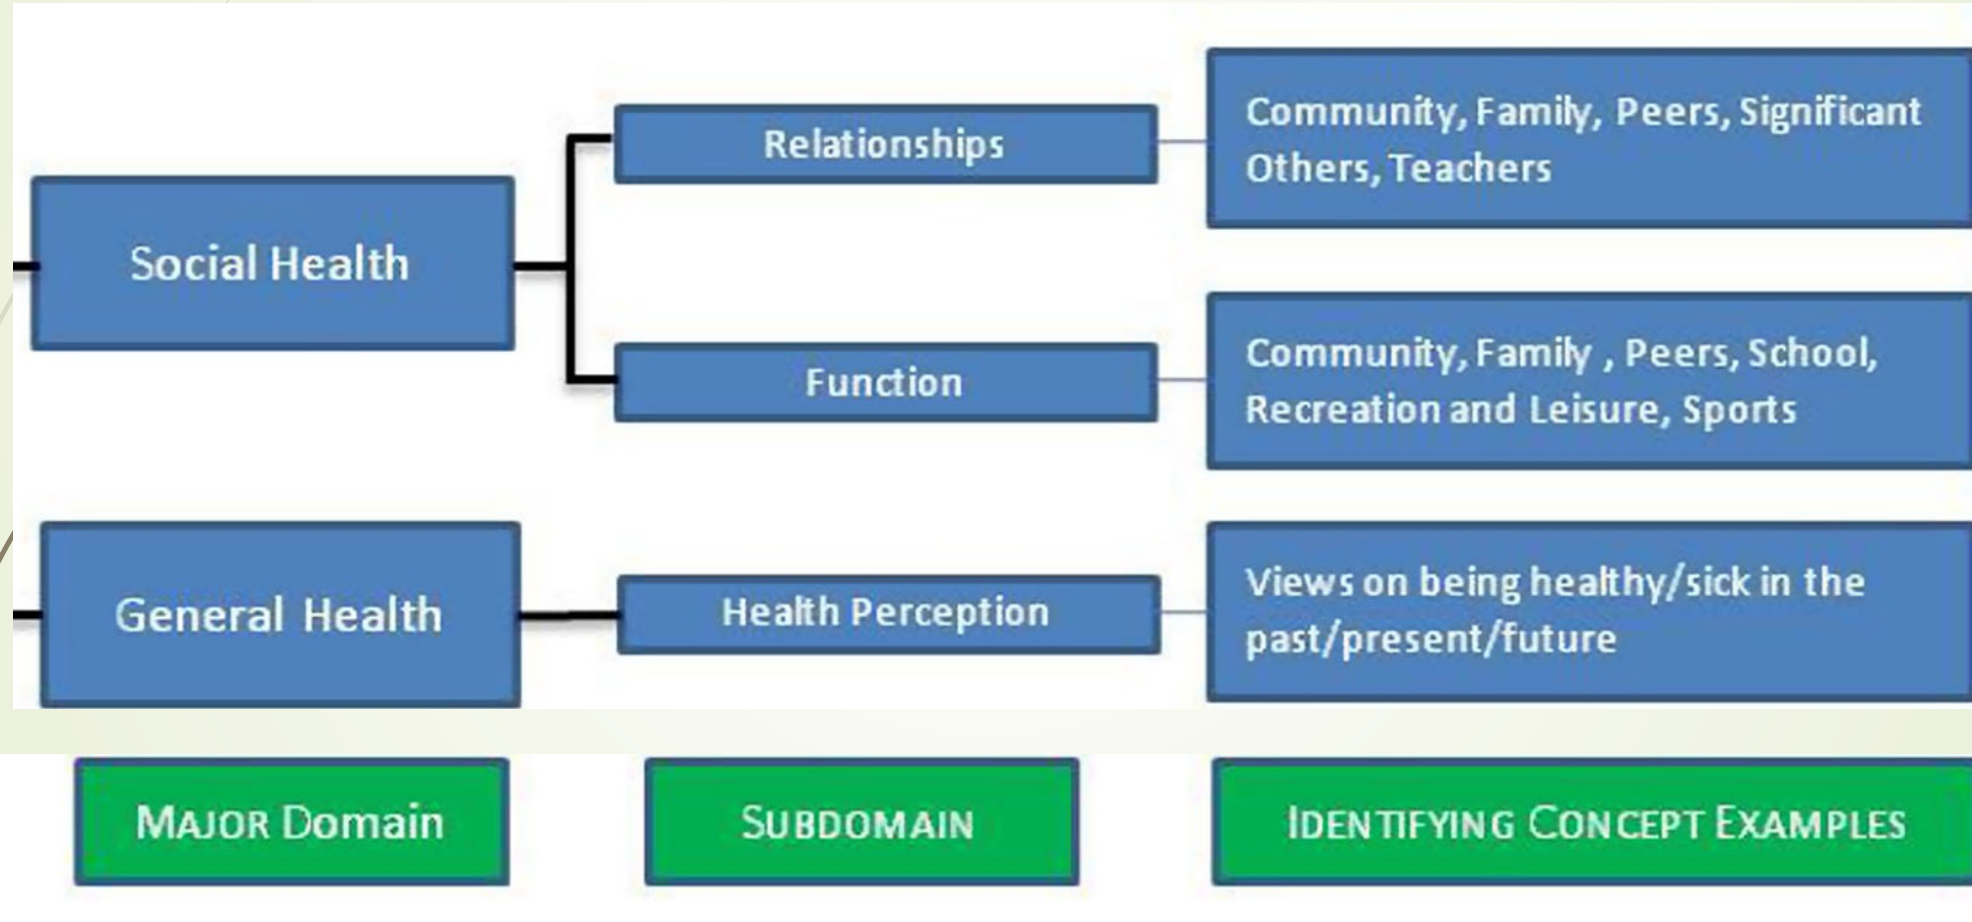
Social Health

Relationships

Community, Family, Peers, Significant Others, Teachers

Function

Community, Family , Peers, School, Recreation and Leisure, Sports

General Health

Health Perception

Views on being healthy/sick in the past/present/future

MAJOR Domain

SUBDOMAIN

IDENTIFYING CONCEPT EXAMPLES